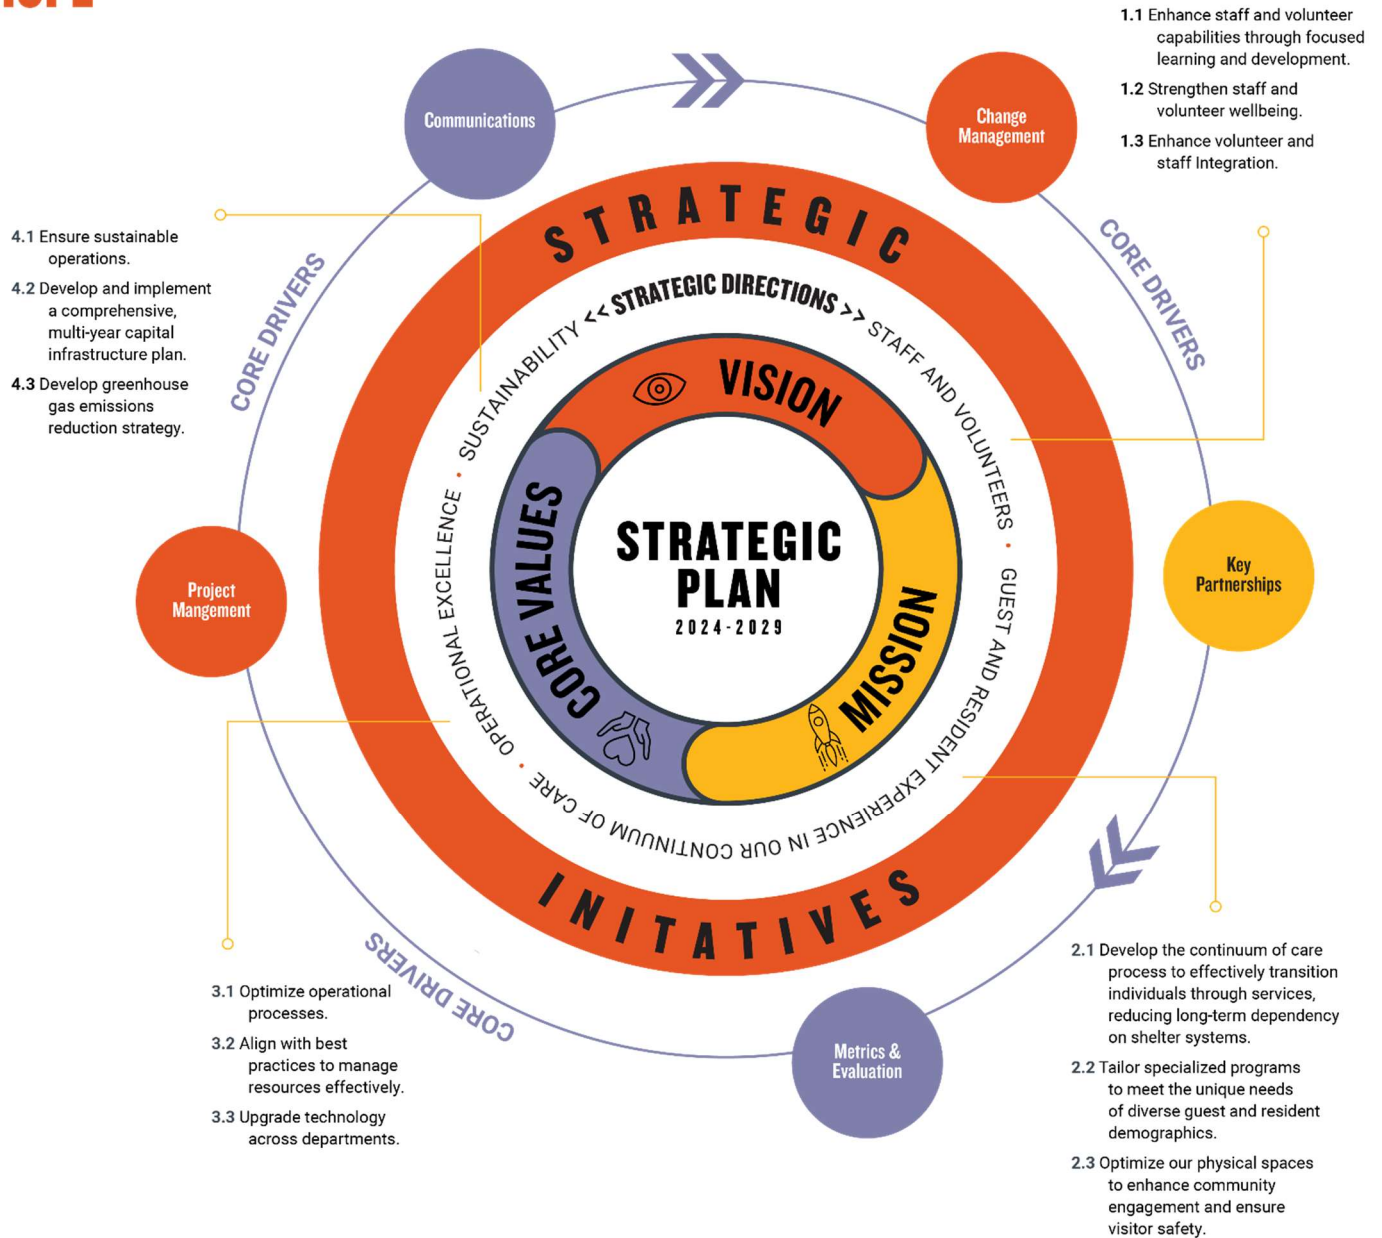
1.1 Enhance staff and volunteer capabilities through focused learning and development.

1.2 Strengthen staff and volunteer wellbeing.

1.3 Enhance volunteer and staff Integration.

Communications

Change Management

STRATEGIC

<< STRATEGIC DIRECTIONS >>

CORE DRIVERS

4.1 Ensure sustainable operations.

4.2 Develop and implement a comprehensive, multi-year capital infrastructure plan.

4.3 Develop greenhouse gas emissions reduction strategy.

CORE DRIVERS

SUSTAINABILITY

STAFF AND VOLUNTEERS

VISION

CORE VALUES

STRATEGIC PLAN

2024-2029

MISSION

Key Partnerships

OPERATIONAL EXCELLENCE

GUEST AND RESIDENT EXPERIENCE IN OUR CONTINUUM OF CARE

Project Mangement

INITATIVES

CORE DRIVERS

3.1 Optimize operational processes.

3.2 Align with best practices to manage resources effectively.

3.3 Upgrade technology across departments.

Metrics & Evaluation

2.1 Develop the continuum of care process to effectively transition individuals through services, reducing long-term dependency on shelter systems.

2.2 Tailor specialized programs to meet the unique needs of diverse guest and resident demographics.

2.3 Optimize our physical spaces to enhance community engagement and ensure visitor safety.